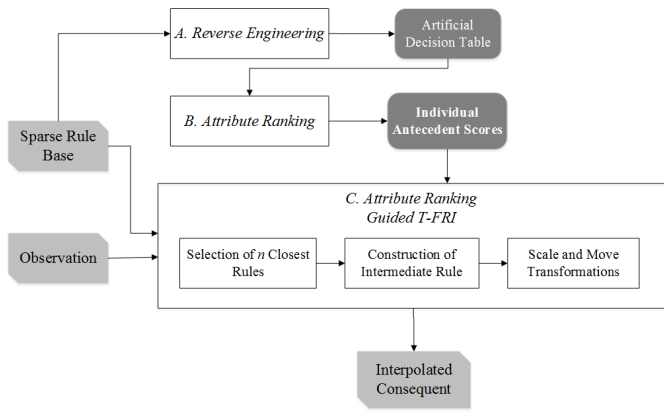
A. Reverse Engineering

Artificial Decision Table

B. Attribute Ranking

Individual Antecedent Scores

Sparse Rule Base

C. Attribute Ranking Guided T-FRI

Observation

Selection of n Closest Rules

Construction of Intermediate Rule

Scale and Move Transformations

Interpolated Consequent